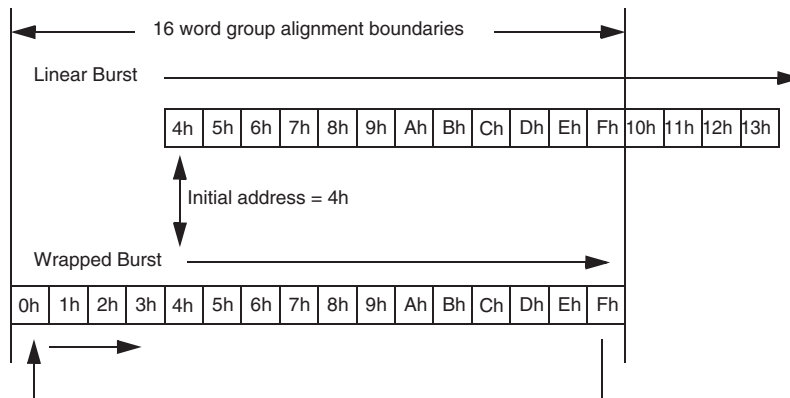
16 word group alignment boundaries

Linear Burst

| 4h | 5h | 6h | 7h | 8h | 9h | Ah | Bh | Ch | Dh | Eh | Fh | 10h | 11h | 12h | 13h |
|---|---|---|---|---|---|---|---|---|---|---|---|---|---|---|---|

Initial address = 4h

Wrapped Burst

| 0h | 1h | 2h | 3h | 4h | 5h | 6h | 7h | 8h | 9h | Ah | Bh | Ch | Dh | Eh | Fh |
|---|---|---|---|---|---|---|---|---|---|---|---|---|---|---|---|